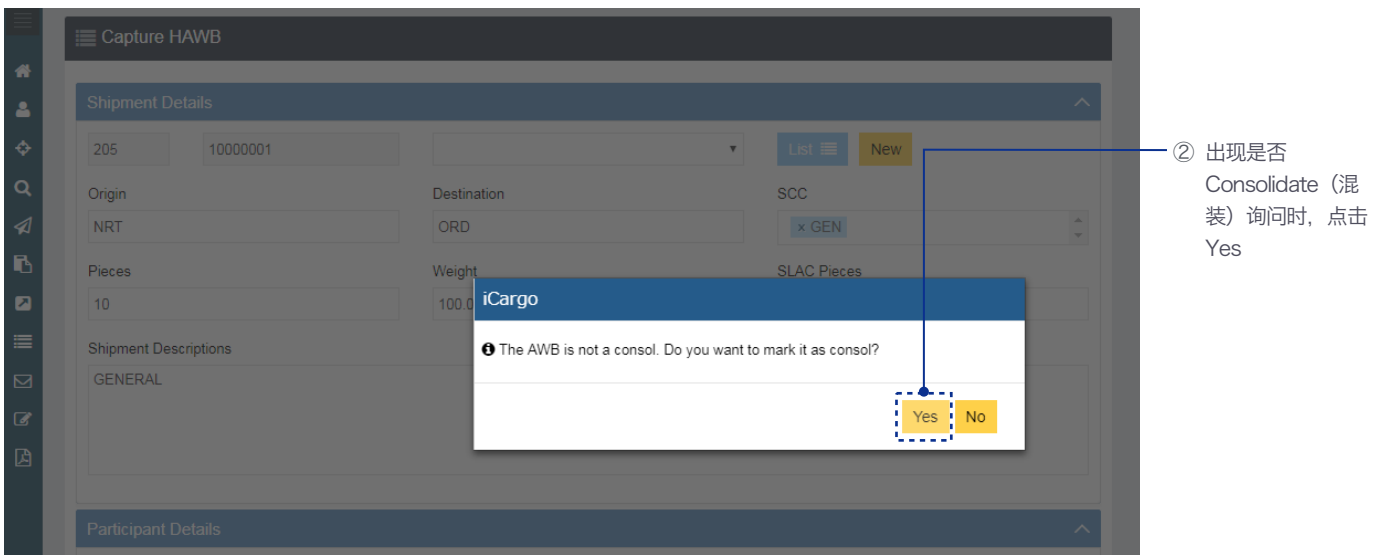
Capture HAWB

Shipment Details

205 10000001

List New

Origin
NRT

Destination
ORD

SCC
× GEN

Pieces
10

Weight
100.0

SLAC Pieces

Shipment Descriptions
GENERAL

iCargo

The AWB is not a consol. Do you want to mark it as consol?

Yes No

Participant Details

② 出现是否Consolidate（混装）询问时，点击Yes